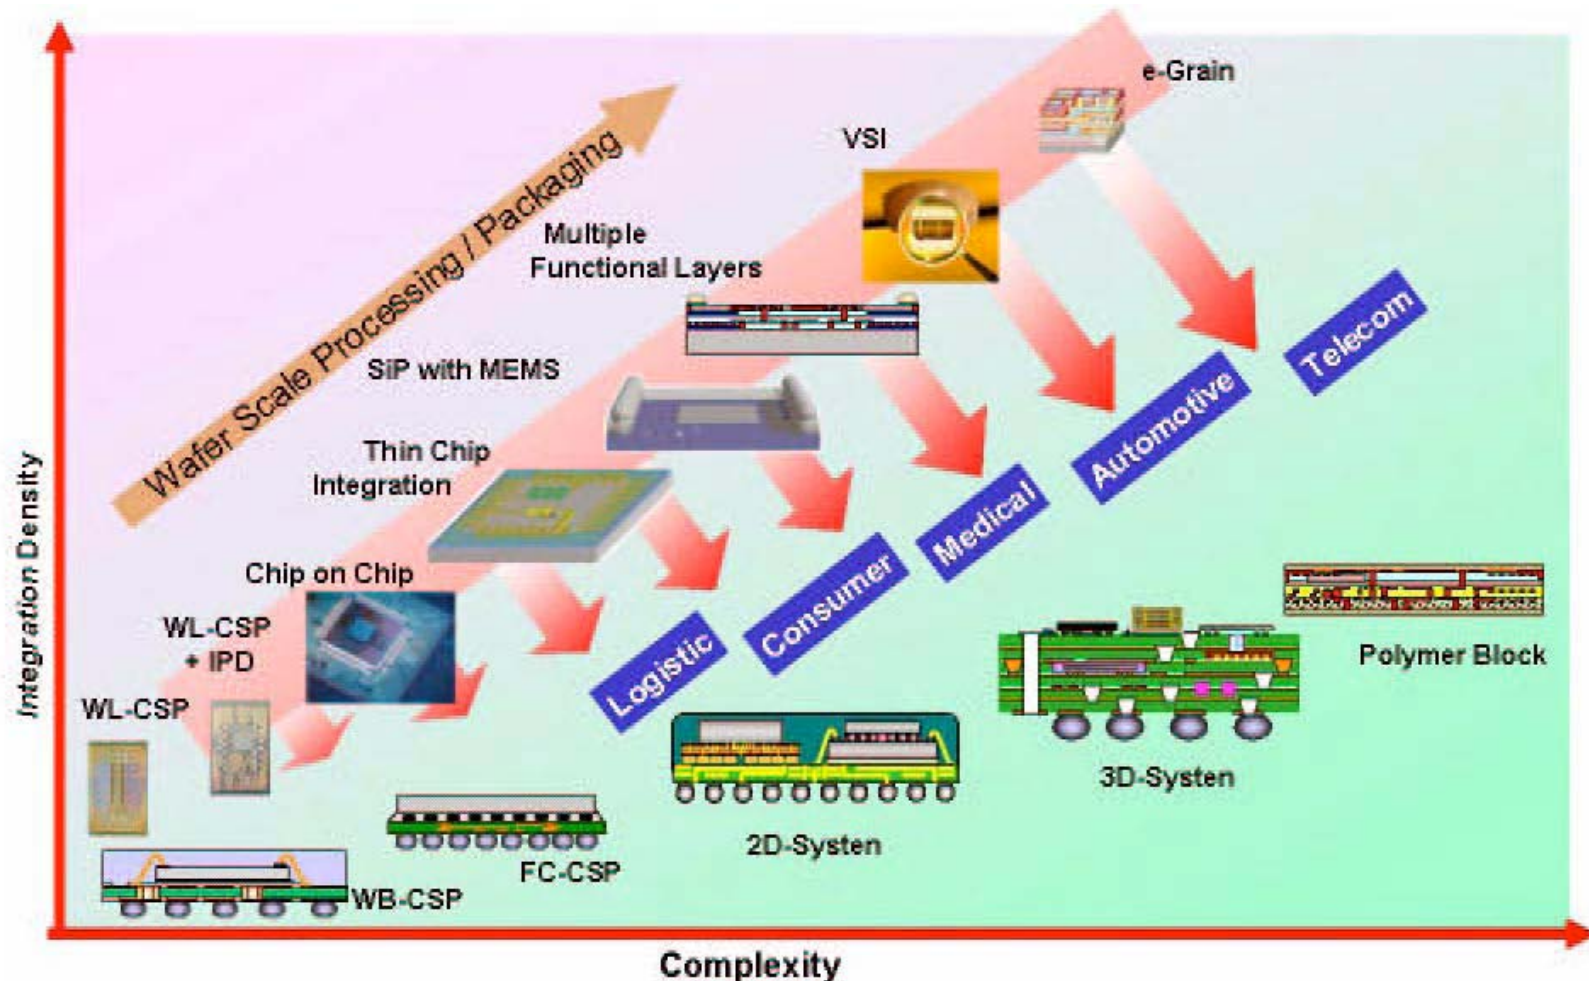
Wafer Scale Processing / Packaging

e-Grain

VSI

Multiple Functional Layers

SiP with MEMS

Thin Chip Integration

Chip on Chip

WL-CSP + IPD

WL-CSP

Integration Density

Logistic

Consumer

Medical

Automotive

Telecom

Polymer Block

3D-Systen

2D-Systen

FC-CSP

WB-CSP

Complexity